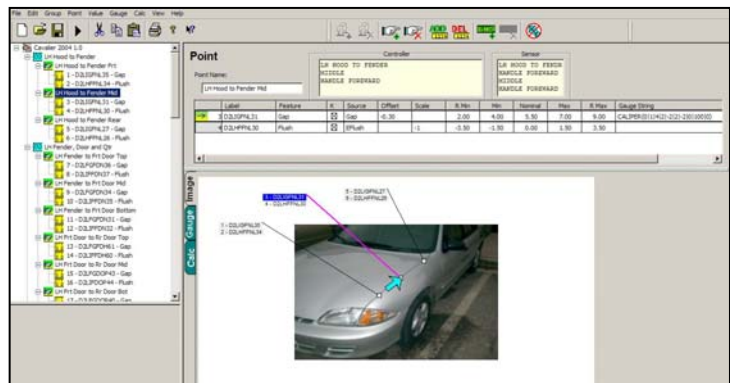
File Edit Group Point Value Gauge Calc View Help

Cavalier 2004 1.0
LH Hood to Fender
LH Hood to Fender Frt
1 - D2LIGFNL35 - Gap
2 - D2LHFFNL34 - Flush
LH Hood to Fender Mid
3 - D2LIGFNL31 - Gap
4 - D2LHFFNL30 - Flush
LH Hood to Fender Rear
5 - D2LIGFNL27 - Gap
6 - D2LHFFNL26 - Flush
LH Fender, Door and Qtr
LH Fender to Frt Door Top
7 - D2LFGFDN38 - Gap
8 - D2LFGFDN37 - Flush
LH Fender to Frt Door Mid
9 - D2LFGFDN34 - Gap
10 - D2LFGFDN35 - Flush
LH Fender to Frt Door Bottom
11 - D2LFGFDN31 - Gap
12 - D2LFGFDN32 - Flush
LH Frt Door to Rr Door Top
13 - D2LFGFDH61 - Gap
14 - D2LFGFDH60 - Flush
LH Frt Door to Rr Door Mid
15 - D2LFGFDOP43 - Gap
16 - D2LFGFDOP44 - Flush
LH Frt Door to Rr Door Bot
17 - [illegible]

Point
Point Name:
LH Hood to Fender Mid

Controller
LH HOOD TO FENDER
MIDDLE
HANDLE FORWARD

Sensor
LH HOOD TO FENDR
HANDLE FORWARD
MIDDLE
HANDLE FORWARD

| | Label | Feature | K | Source | Offset | Scale | R Min | Min | Nominal | Max | R Max | Gauge String |
|---|---|---|---|---|---|---|---|---|---|---|---|---|
| | 3 D2LIGFNL31 | Gap | | Gap | -0.30 | | 2.00 | 4.00 | 5.50 | 7.00 | 9.00 | CALIPER(0)1(4(2)-2(2)-23(0)0(0)) |
| | 4 D2LHFFNL30 | Flush | | EFlush | | -1 | -3.50 | -1.50 | 0.00 | 1.50 | 3.50 | |

Image
Gauge
Calc

3 - D2LIGFNL31
4 - D2LHFFNL30
1 - D2LIGFNL35
2 - D2LHFFNL34
5 - D2LIGFNL27
6 - D2LHFFNL26